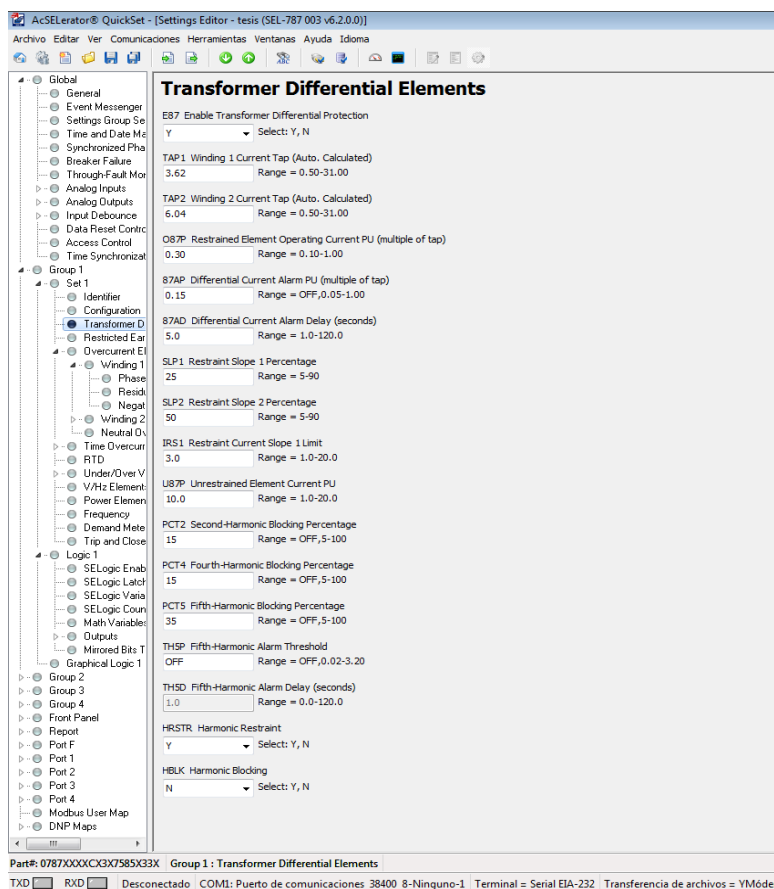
AcSELerator® QuickSet - [Settings Editor - tesis (SEL-787 003 v6.2.0.0)]

Archivo Editar Ver Comunicaciones Herramientas Ventanas Ayuda Idioma

Global
General
Event Messenger
Settings Group Se
Time and Date Ma
Synchronized Pha
Breaker Failure
Through-Fault Mor
Analog Inputs
Analog Outputs
Input Debounce
Data Reset Contro
Access Control
Time Synchronizat
Group 1
Set 1
Identifier
Configuration
Transformer D
Restricted Ear
Overcurrent El
Winding 1
Phase
Resid
Negat
Winding 2
Neutral Ov
Time Overcurr
RTD
Under/Over V
V/Hz Element
Power Elemen
Frequency
Demand Mete
Trip and Close
Logic 1
SELogic Enab
SELogic Latch
SELogic Varia
SELogic Coun
Math Variables
Outputs
Mirrored Bits T
Graphical Logic 1
Group 2
Group 3
Group 4
Front Panel
Report
Port F
Port 1
Port 2
Port 3
Port 4
Modbus User Map
DNP Maps

Transformer Differential Elements

E87 Enable Transformer Differential Protection
Y Select: Y, N

TAP1 Winding 1 Current Tap (Auto. Calculated)
3.62 Range = 0.50-31.00

TAP2 Winding 2 Current Tap (Auto. Calculated)
6.04 Range = 0.50-31.00

O87P Restrained Element Operating Current PU (multiple of tap)
0.30 Range = 0.10-1.00

87AP Differential Current Alarm PU (multiple of tap)
0.15 Range = OFF,0.05-1.00

87AD Differential Current Alarm Delay (seconds)
5.0 Range = 1.0-120.0

SLP1 Restraint Slope 1 Percentage
25 Range = 5-90

SLP2 Restraint Slope 2 Percentage
50 Range = 5-90

IRS1 Restraint Current Slope 1 Limit
3.0 Range = 1.0-20.0

U87P Unrestrained Element Current PU
10.0 Range = 1.0-20.0

PCT2 Second-Harmonic Blocking Percentage
15 Range = OFF,5-100

PCT4 Fourth-Harmonic Blocking Percentage
15 Range = OFF,5-100

PCT5 Fifth-Harmonic Blocking Percentage
35 Range = OFF,5-100

TH5P Fifth-Harmonic Alarm Threshold
OFF Range = OFF,0.02-3.20

TH5D Fifth-Harmonic Alarm Delay (seconds)
1.0 Range = 0.0-120.0

HRSTR Harmonic Restraint
Y Select: Y, N

HBLK Harmonic Blocking
N Select: Y, N

Part#: 0787XXXXCX3X7585X33X Group 1 : Transformer Differential Elements

TXD RXD Desconectado COM1: Puerto de comunicaciones 38400 8-Ninguno-1 Terminal = Serial EIA-232 Transferencia de archivos = YMóde